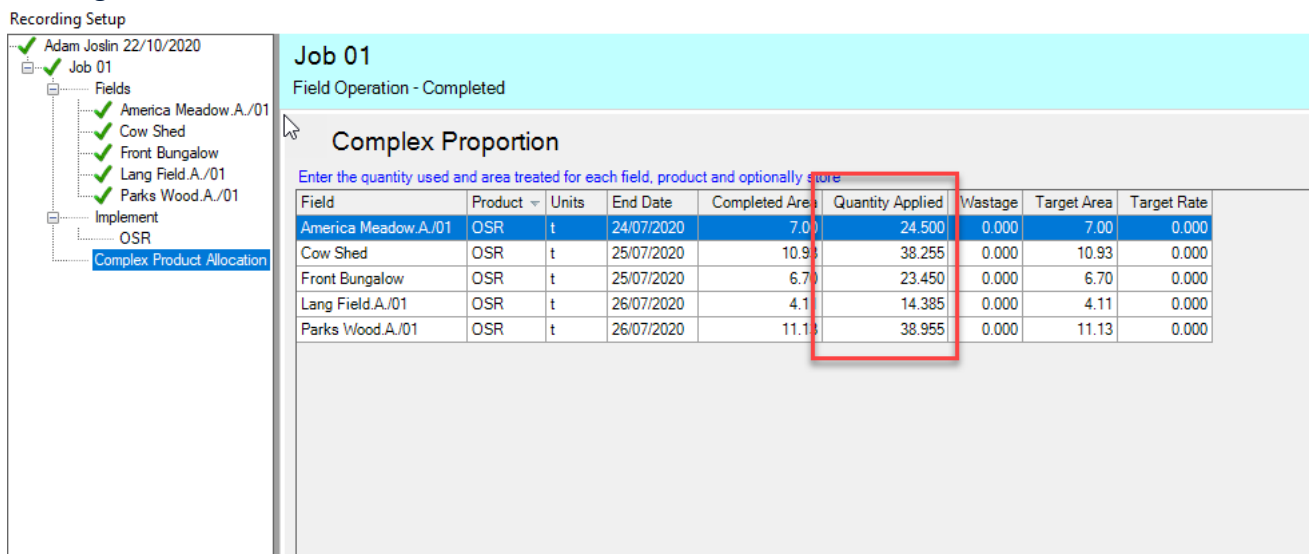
Recording Setup

Adam Joslin 22/10/2020
Job 01
Fields
America Meadow.A./01
Cow Shed
Front Bungalow
Lang Field.A./01
Parks Wood.A./01
Implement
OSR
Complex Product Allocation

Job 01
Field Operation - Completed

Complex Proportion

Enter the quantity used and area treated for each field, product and optionally store

| Field | Product | Units | End Date | Completed Area | Quantity Applied | Wastage | Target Area | Target Rate |
|---|---|---|---|---|---|---|---|---|
| America Meadow.A./01 | OSR | t | 24/07/2020 | 7.00 | 24.500 | 0.000 | 7.00 | 0.000 |
| Cow Shed | OSR | t | 25/07/2020 | 10.93 | 38.255 | 0.000 | 10.93 | 0.000 |
| Front Bungalow | OSR | t | 25/07/2020 | 6.70 | 23.450 | 0.000 | 6.70 | 0.000 |
| Lang Field.A./01 | OSR | t | 26/07/2020 | 4.11 | 14.385 | 0.000 | 4.11 | 0.000 |
| Parks Wood.A./01 | OSR | t | 26/07/2020 | 11.13 | 38.955 | 0.000 | 11.13 | 0.000 |